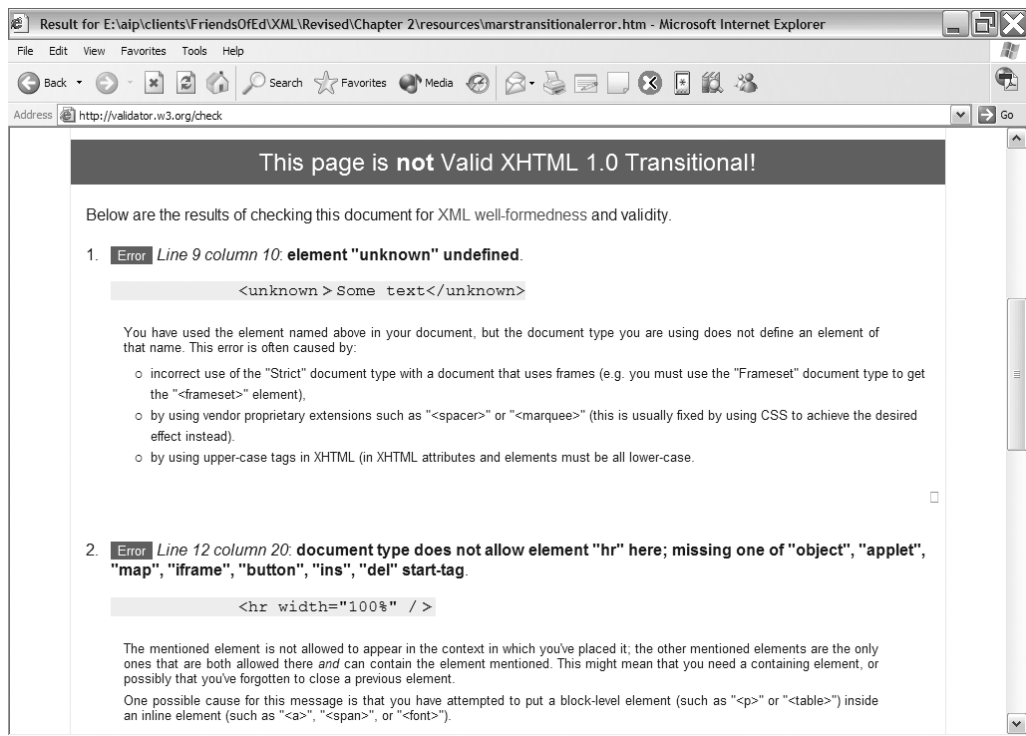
Result for E:\aip\clients\FriendsOfEd\XML\Revised\Chapter 2\resources\marstransitionalerror.htm - Microsoft Internet Explorer

File Edit View Favorites Tools Help

Back Search Favorites Media

Address http://validator.w3.org/check Go

This page is **not** Valid XHTML 1.0 Transitional!

Below are the results of checking this document for XML well-formedness and validity.

1. Error *Line 9 column 10*: **element "unknown" undefined**.

<unknown > Some text</unknown>

You have used the element named above in your document, but the document type you are using does not define an element of that name. This error is often caused by:

- incorrect use of the "Strict" document type with a document that uses frames (e.g. you must use the "Frameset" document type to get the "<frameset>" element),
- by using vendor proprietary extensions such as "<spacer>" or "<marquee>" (this is usually fixed by using CSS to achieve the desired effect instead).
- by using upper-case tags in XHTML (in XHTML attributes and elements must be all lower-case.

2. Error *Line 12 column 20*: **document type does not allow element "hr" here; missing one of "object", "applet", "map", "iframe", "button", "ins", "del" start-tag**.

<hr width="100%" />

The mentioned element is not allowed to appear in the context in which you've placed it; the other mentioned elements are the only ones that are both allowed there *and* can contain the element mentioned. This might mean that you need a containing element, or possibly that you've forgotten to close a previous element.

One possible cause for this message is that you have attempted to put a block-level element (such as "<p>" or "<table>") inside an inline element (such as "<a>", "<span>", or "<font>").